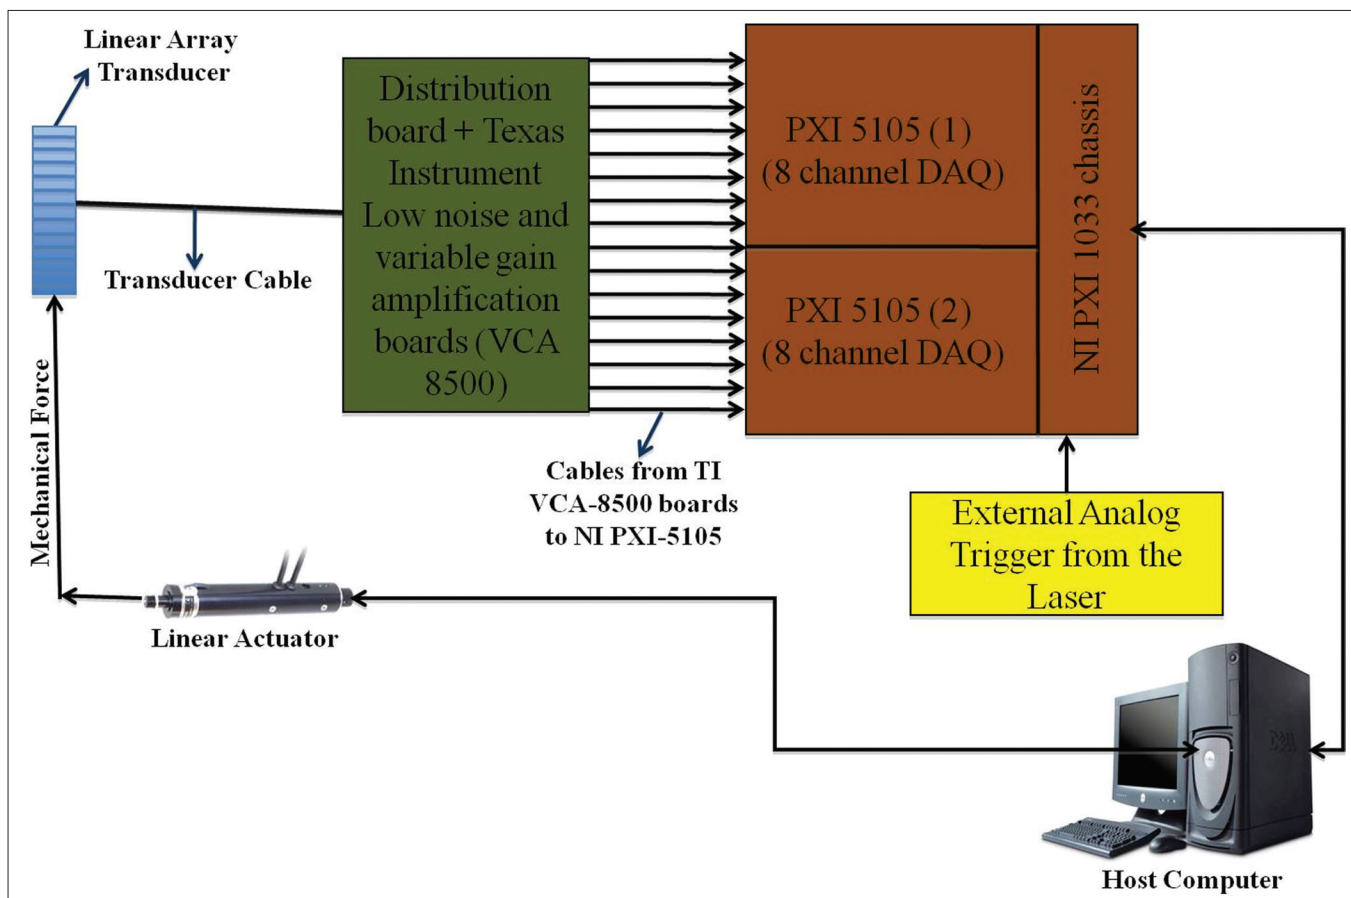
Linear Array Transducer

Transducer Cable

Mechanical Force

Distribution board + Texas Instrument Low noise and variable gain amplification boards (VCA 8500)

PXI 5105 (1) (8 channel DAQ)

PXI 5105 (2) (8 channel DAQ)

NI PXI 1033 chassis

Cables from TI VCA-8500 boards to NI PXI-5105

External Analog Trigger from the Laser

Linear Actuator

Host Computer